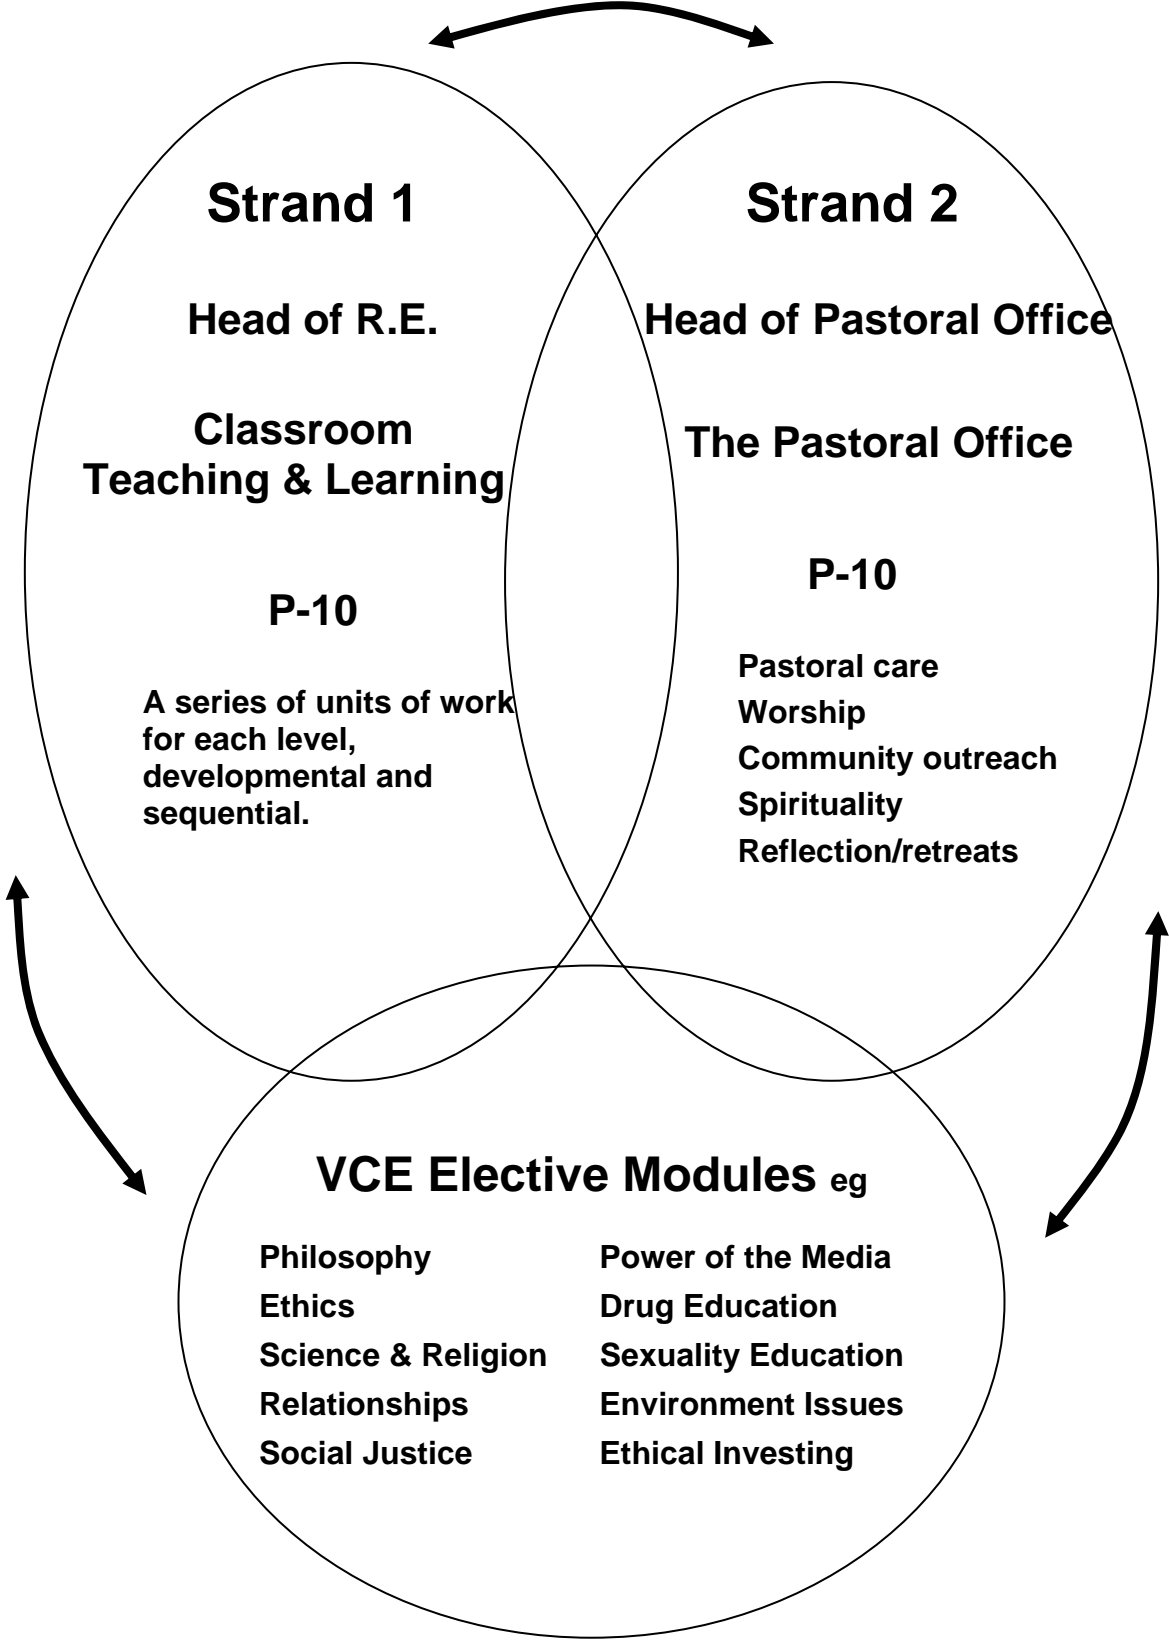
Strand 1

Head of R.E.

Classroom Teaching & Learning

P-10

A series of units of work for each level, developmental and sequential.

Strand 2

Head of Pastoral Office

The Pastoral Office

P-10

Pastoral care
Worship
Community outreach
Spirituality
Reflection/retreats

VCE Elective Modules eg

Philosophy
Ethics
Science & Religion
Relationships
Social Justice

Power of the Media
Drug Education
Sexuality Education
Environment Issues
Ethical Investing